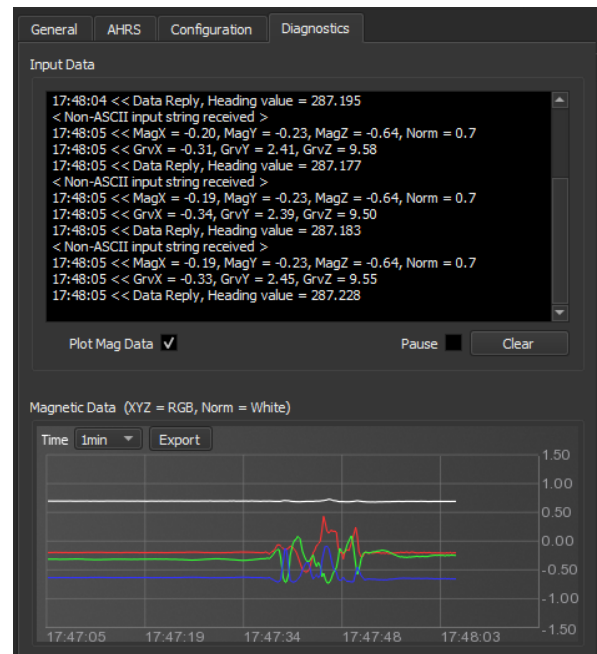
General AHRS Configuration Diagnostics

Input Data

17:48:04 << Data Reply, Heading value = 287.195
< Non-ASCII input string received >
17:48:05 << MagX = -0.20, MagY = -0.23, MagZ = -0.64, Norm = 0.7
17:48:05 << GrvX = -0.31, GrvY = 2.41, GrvZ = 9.58
17:48:05 << Data Reply, Heading value = 287.177
< Non-ASCII input string received >
17:48:05 << MagX = -0.19, MagY = -0.23, MagZ = -0.64, Norm = 0.7
17:48:05 << GrvX = -0.34, GrvY = 2.39, GrvZ = 9.50
17:48:05 << Data Reply, Heading value = 287.183
< Non-ASCII input string received >
17:48:05 << MagX = -0.19, MagY = -0.23, MagZ = -0.64, Norm = 0.7
17:48:05 << GrvX = -0.33, GrvY = 2.45, GrvZ = 9.55
17:48:05 << Data Reply, Heading value = 287.228

Plot Mag Data ✓ Pause Clear

Magnetic Data (XYZ = RGB, Norm = White)

Time 1min Export

1.50
1.00
0.50
0.00
-0.50
-1.00
-1.50

17:47:05 17:47:19 17:47:34 17:47:48 17:48:03